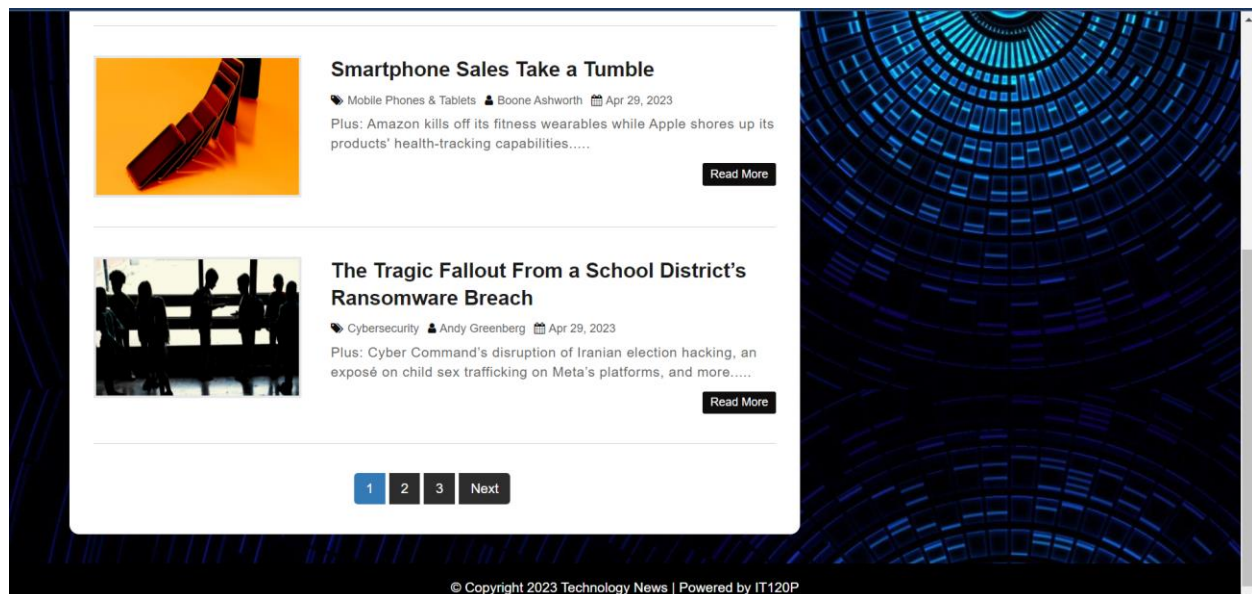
Smartphone Sales Take a Tumble

Mobile Phones & Tablets Boone Ashworth Apr 29, 2023

Plus: Amazon kills off its fitness wearables while Apple shores up its products' health-tracking capabilities.....

Read More

The Tragic Fallout From a School District's Ransomware Breach

Cybersecurity Andy Greenberg Apr 29, 2023

Plus: Cyber Command's disruption of Iranian election hacking, an exposé on child sex trafficking on Meta's platforms, and more.....

Read More

1 2 3 Next

© Copyright 2023 Technology News | Powered by IT120P